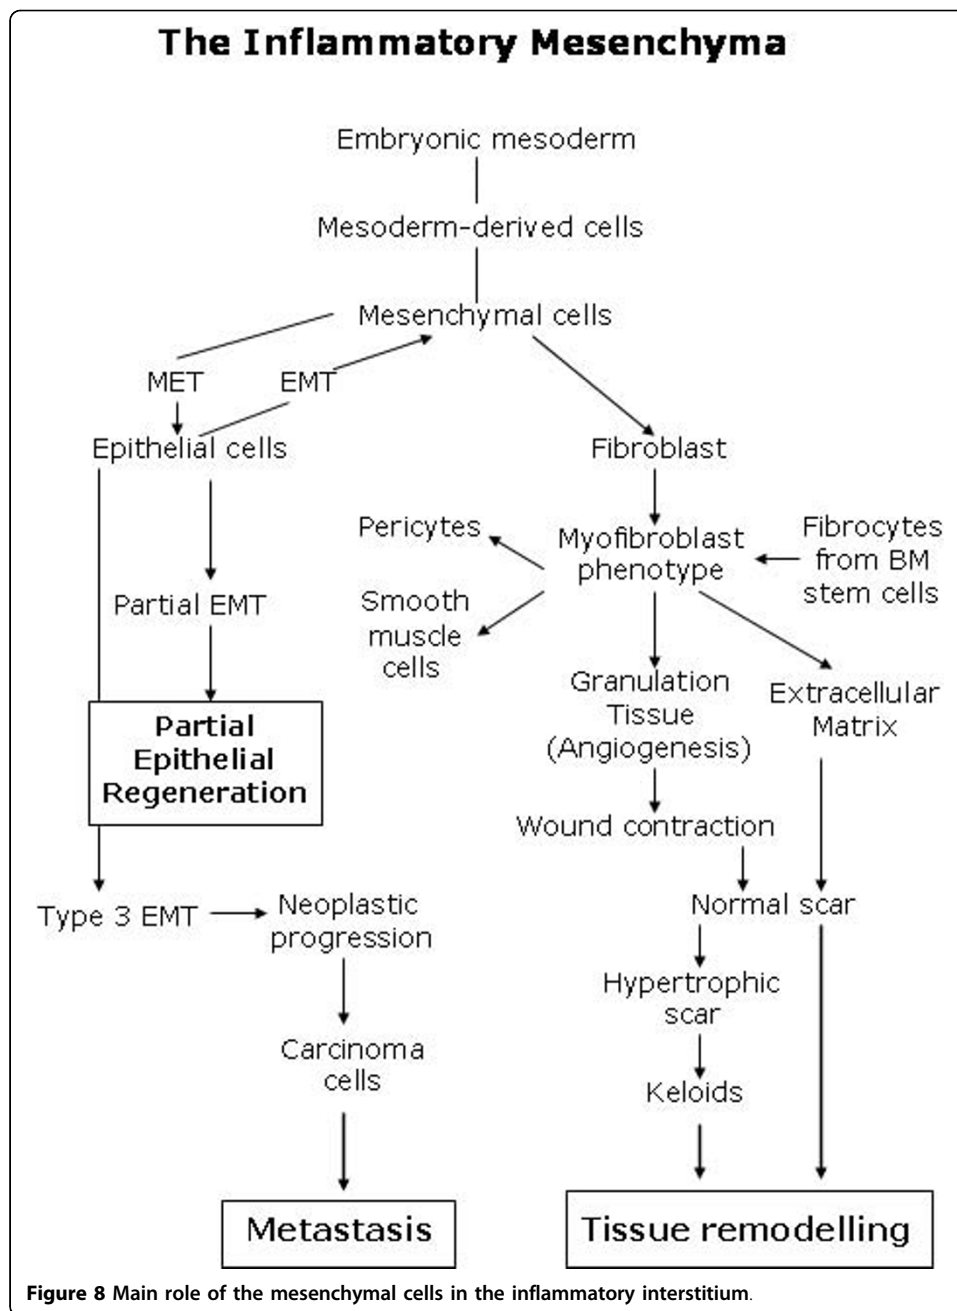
The Inflammatory Mesenchyma

Embryonic mesoderm

Mesoderm-derived cells

Mesenchymal cells

MET

EMT

Epithelial cells

Fibroblast

Pericytes

Myofibroblast phenotype

Fibrocytes from BM stem cells

Smooth muscle cells

Partial EMT

Granulation Tissue (Angiogenesis)

Extracellular Matrix

Partial Epithelial Regeneration

Wound contraction

Type 3 EMT

Neoplastic progression

Normal scar

Hypertrophic scar

Carcinoma cells

Keloids

Metastasis

Tissue remodelling

Figure 8 Main role of the mesenchymal cells in the inflammatory interstitium.